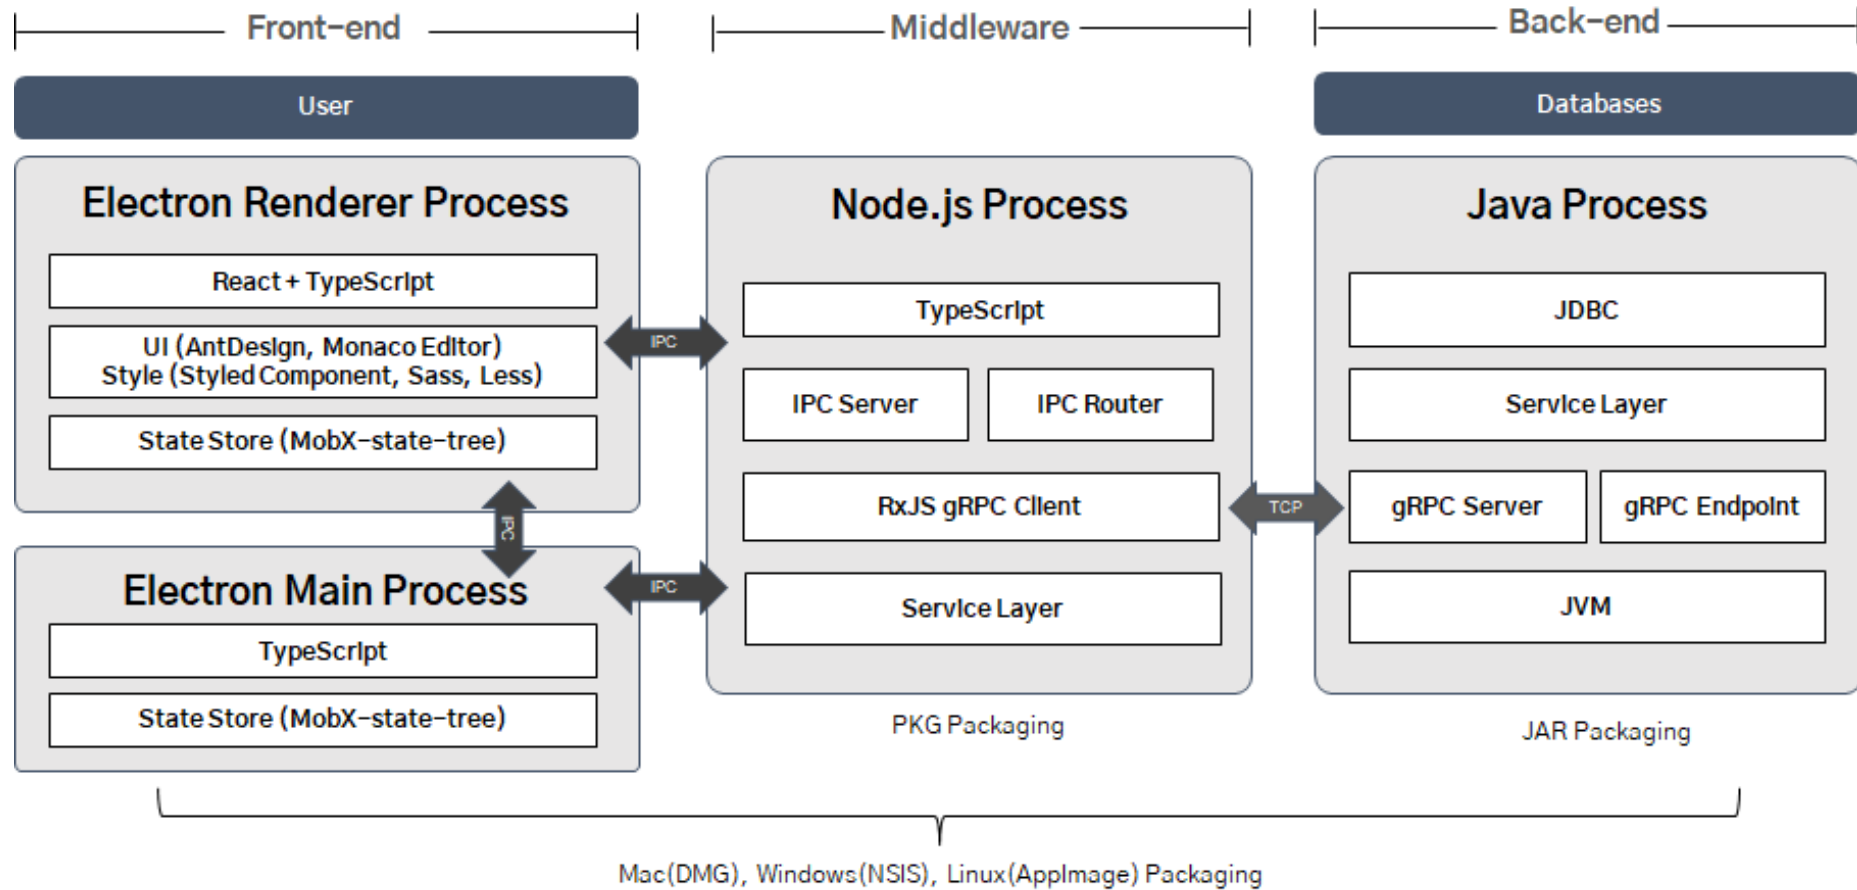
Front-end

Middleware

Back-end

User

Databases

Electron Renderer Process

React + TypeScript

UI (AntDesign, Monaco Editor)
Style (Styled Component, Sass, Less)

State Store (MobX-state-tree)

IPC

IPC

Electron Main Process

TypeScript

State Store (MobX-state-tree)

IPC

Node.js Process

TypeScript

IPC Server

IPC Router

RxJS gRPC Client

Service Layer

PKG Packaging

TCP

Java Process

JDBC

Service Layer

gRPC Server

gRPC Endpoint

JVM

JAR Packaging

Mac(DMG), Windows(NSIS), Linux(AppImage) Packaging